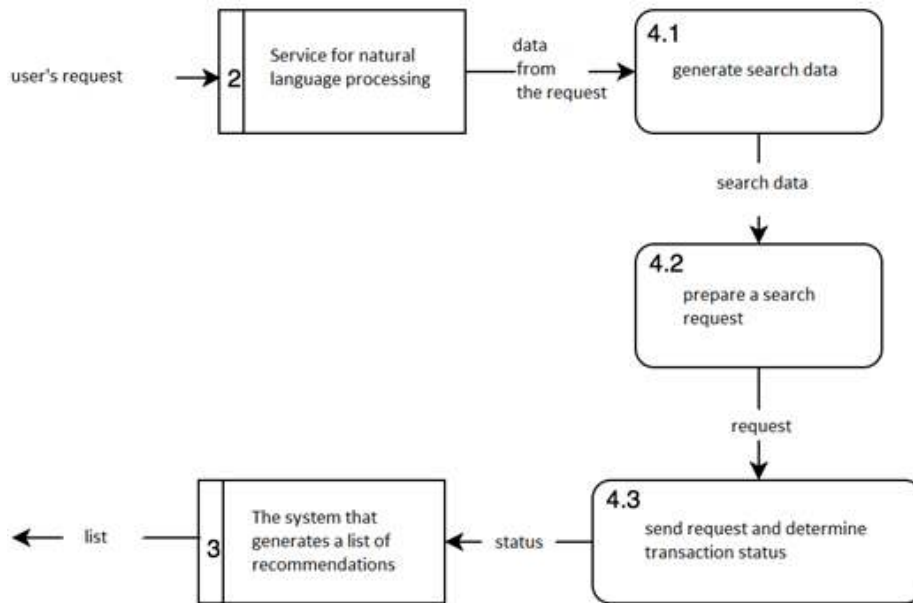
user's request

2

Service for natural language processing

data from the request

4.1

generate search data

search data

4.2

prepare a search request

request

4.3

send request and determine transaction status

status

3

The system that generates a list of recommendations

list